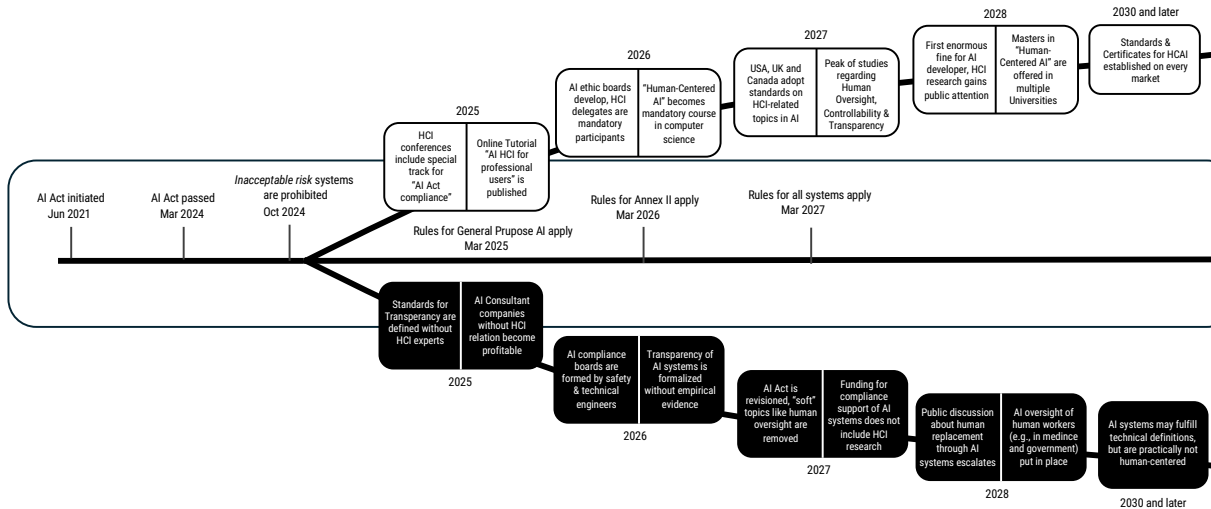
AI Act initiated
Jun 2021

AI Act passed
Mar 2024

*Inacceptable risk* systems are prohibited
Oct 2024

Rules for General Prupose AI apply
Mar 2025

Rules for Annex II apply
Mar 2026

Rules for all systems apply
Mar 2027

2025

HCI conferences include special track for "AI Act compliance"

Online Tutorial "AI HCI for professional users" is published

2026

AI ethic boards develop, HCI delegates are mandatory participants

"Human-Centered AI" becomes mandatory course in computer science

2027

USA, UK and Canada adopt standards on HCI-related topics in AI

Peak of studies regarding Human Oversight, Controllability & Transparency

2028

First enormous fine for AI developer, HCI research gains public attention

Masters in "Human-Centered AI" are offered in multiple Universities

2030 and later

Standards & Certificates for HCAI established on every market

Standards for Transparency are defined without HCI experts

AI Consultant companies without HCI relation become profitable

2025

AI compliance boards are formed by safety & technical engineers

Transparency of AI systems is formalized without empirical evidence

2026

AI Act is revisioned, "soft" topics like human oversight are removed

Funding for compliance support of AI systems does not include HCI research

2027

Public discussion about human replacement through AI systems escalates

AI oversight of human workers (e.g., in medince and government) put in place

2028

AI systems may fulfill technical definitions, but are practically not human-centered

2030 and later